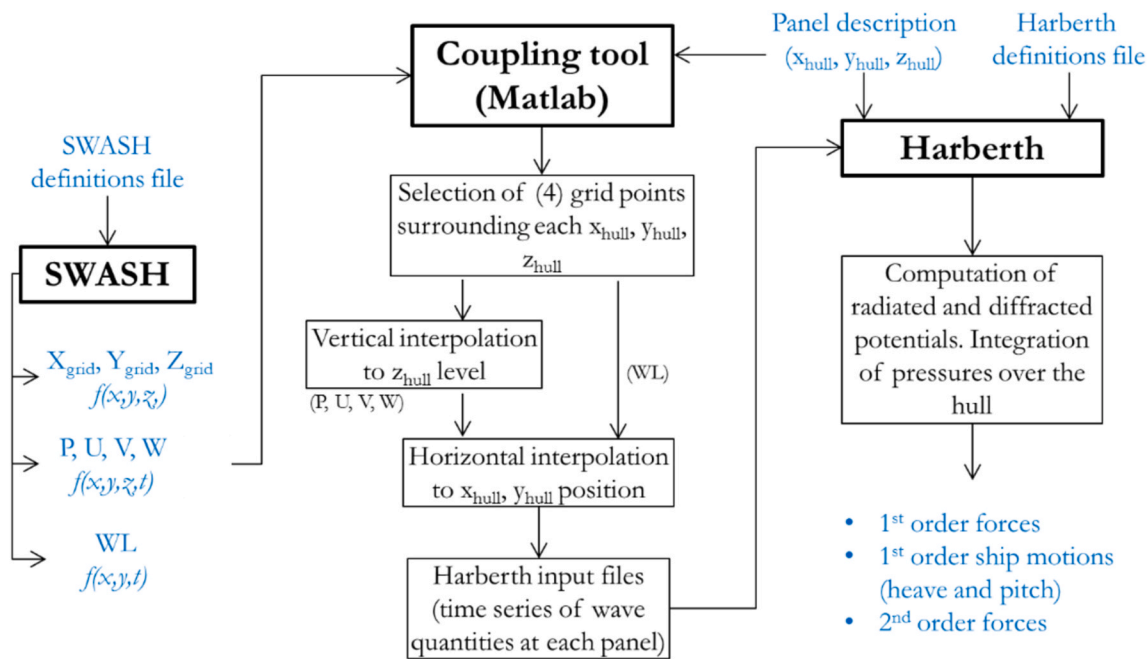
SWASH definitions file

SWASH

$X_{grid}$, $Y_{grid}$, $Z_{grid}$
$f(x,y,z,)$

P, U, V, W
$f(x,y,z,t)$

WL
$f(x,y,t)$

Coupling tool (Matlab)

Panel description
($x_{hull}$, $y_{hull}$, $z_{hull}$)

Harberth definitions file

Selection of (4) grid points surrounding each $x_{hull}$, $y_{hull}$, $z_{hull}$

Vertical interpolation to $z_{hull}$ level

(P, U, V, W)

(WL)

Horizontal interpolation to $x_{hull}$, $y_{hull}$ position

Harberth input files (time series of wave quantities at each panel)

Harberth

Computation of radiated and diffracted potentials. Integration of pressures over the hull

• 1$^{st}$ order forces
• 1$^{st}$ order ship motions (heave and pitch)
• 2$^{nd}$ order forces